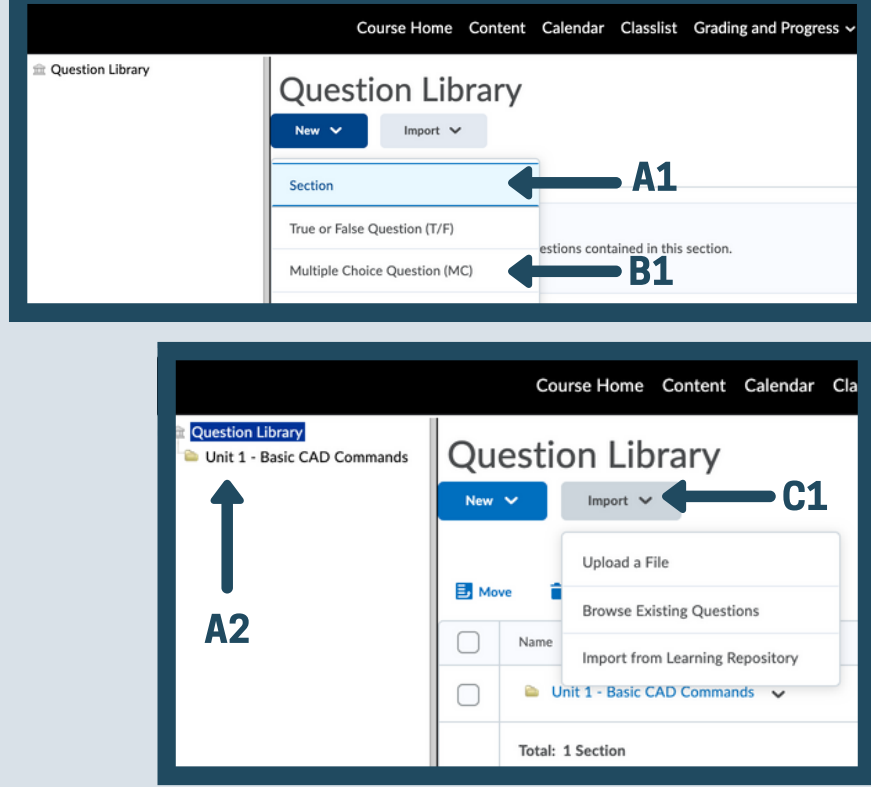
Course Home Content Calendar Classlist Grading and Progress

Question Library

Question Library

New Import

Section

True or False Question (T/F)

estions contained in this section.

Multiple Choice Question (MC)

A1

B1

Course Home Content Calendar Cla

Question Library

Unit 1 - Basic CAD Commands

Question Library

New Import

C1

Upload a File

Browse Existing Questions

Import from Learning Repository

Move

Name

Unit 1 - Basic CAD Commands

Total: 1 Section

A2